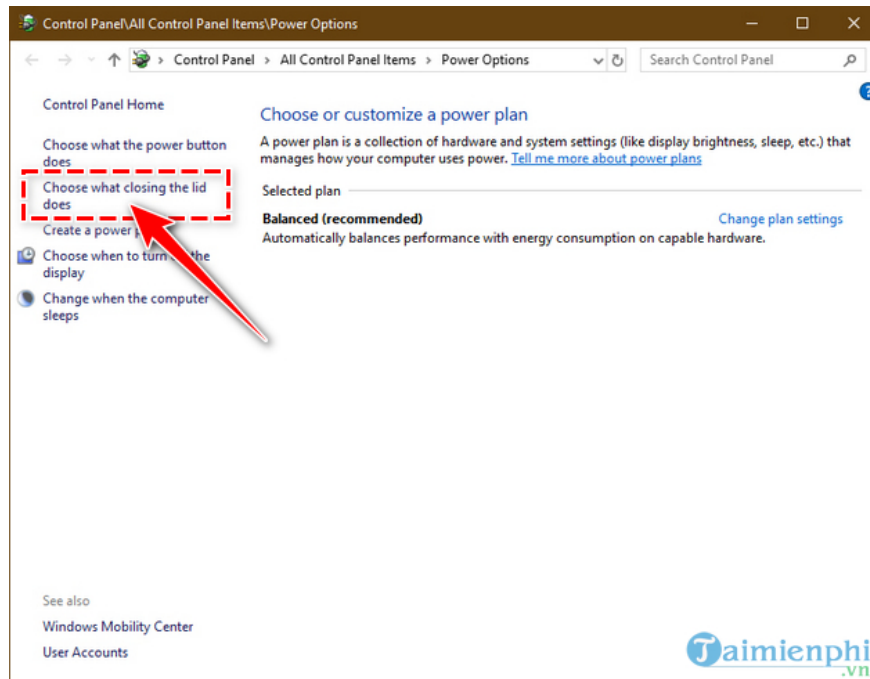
Control Panel\All Control Panel Items\Power Options

Control Panel > All Control Panel Items > Power Options

Search Control Panel

Control Panel Home

Choose what the power button does

Choose what closing the lid does

Create a power p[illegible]

Choose when to turn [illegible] the display

Change when the computer sleeps

Choose or customize a power plan

A power plan is a collection of hardware and system settings (like display brightness, sleep, etc.) that manages how your computer uses power. Tell me more about power plans

Selected plan

Balanced (recommended)

Change plan settings

Automatically balances performance with energy consumption on capable hardware.

See also

Windows Mobility Center

User Accounts

Taimienphi
.vn